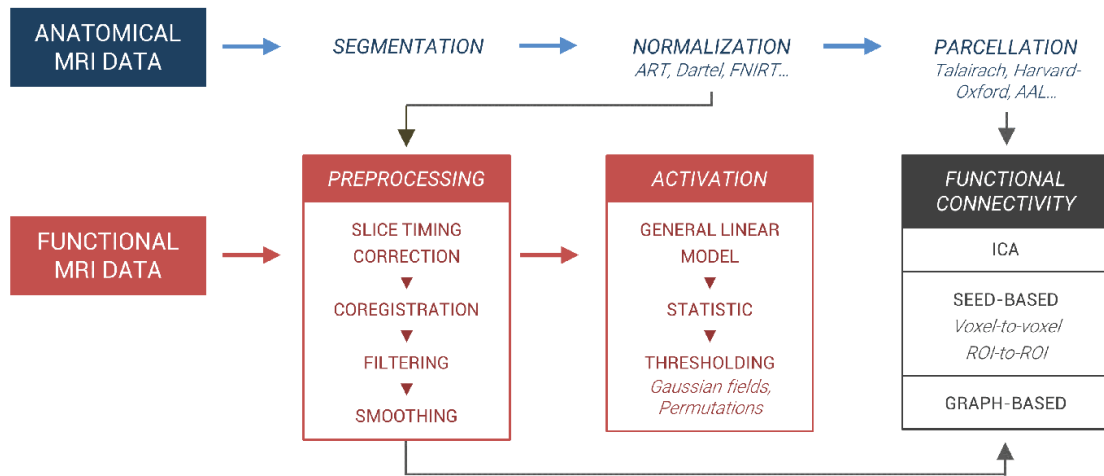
ANATOMICAL MRI DATA

SEGMENTATION

NORMALIZATION
ART, Dartel, FNIRT...

PARCELLATION
Talairach, Harvard-Oxford, AAL...

FUNCTIONAL MRI DATA

PREPROCESSING

SLICE TIMING CORRECTION
▼
COREGISTRATION
▼
FILTERING
▼
SMOOTHING

ACTIVATION

GENERAL LINEAR MODEL
▼
STATISTIC
▼
THRESHOLDING
Gaussian fields, Permutations

FUNCTIONAL CONNECTIVITY

ICA

SEED-BASED
Voxel-to-voxel
ROI-to-ROI

GRAPH-BASED